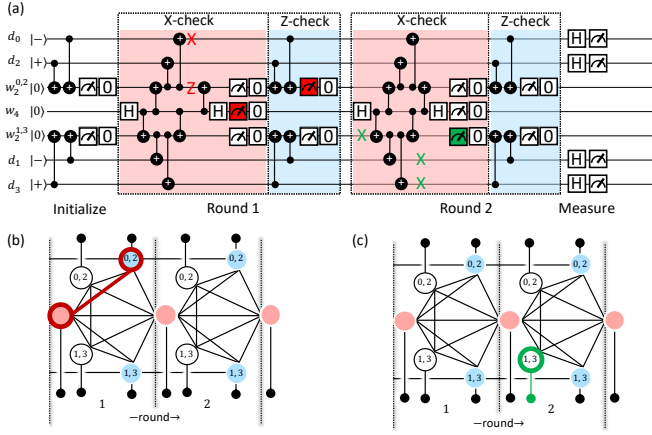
(a)

X-check Z-check X-check Z-check

$d_0$ $|-\rangle$
$d_2$ $|+\rangle$
$w_2^{0,2}$ $|0\rangle$
$w_4$ $|0\rangle$
$w_2^{1,3}$ $|0\rangle$
$d_1$ $|-\rangle$
$d_3$ $|+\rangle$

0 0 0 0 0 0 0 0 0 0 0 0

H H H H H H H H

X Z X X X

Initialize Round 1 Round 2 Measure

(b)

0, 2 0, 2 0, 2
1, 3 1, 3 1, 3

1 2
—round→

(c)

0, 2 0, 2 0, 2
1, 3 1, 3 1, 3

1 2
—round→